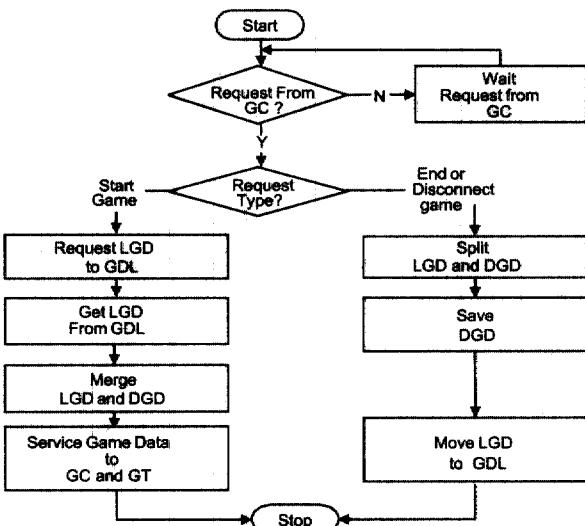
Start

Request From GC ?

N

Wait Request from GC

Y

Request Type?

Start Game

End or Disconnect game

Request LGD to GDL

Get LGD From GDL

Merge LGD and DGD

Service Game Data to GC and GT

Split LGD and DGD

Save DGD

Move LGD to GDL

Stop